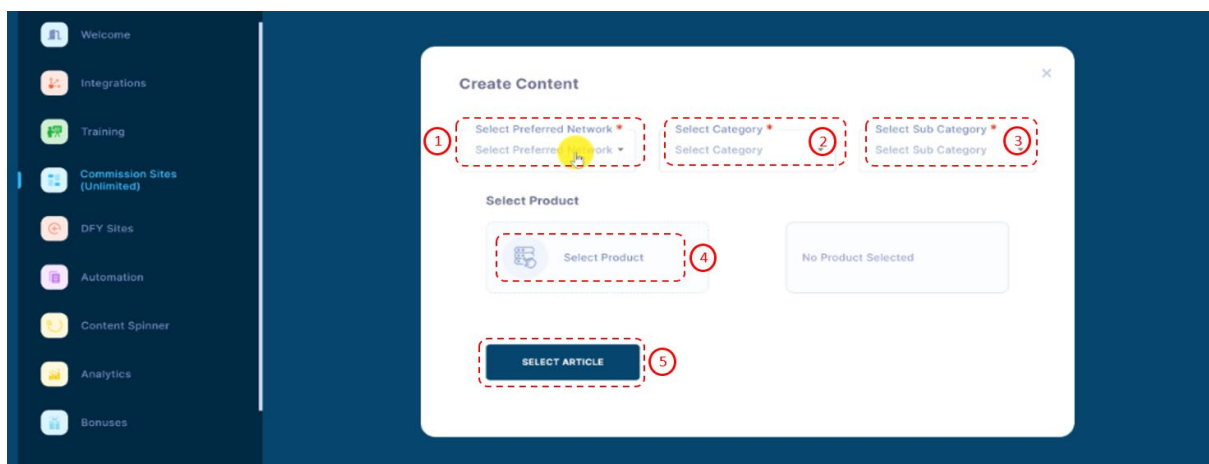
Welcome
Integrations
Training
Commission Sites (Unlimited)
DFY Sites
Automation
Content Spinner
Analytics
Bonuses

Create Content
×

1
Select Preferred Network *
Select Preferred N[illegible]work

Select Category *
Select Category
2

Select Sub Category *
Select Sub Category
3

Select Product

Select Product
4

No Product Selected

SELECT ARTICLE
5